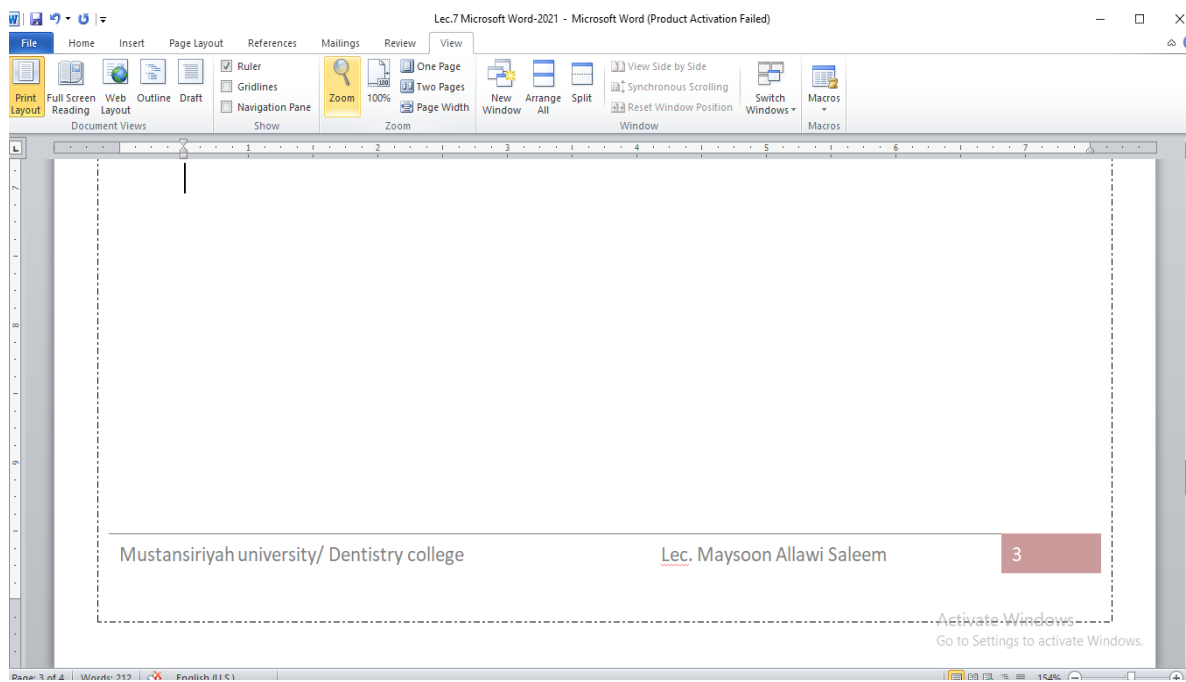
Lec.7 Microsoft Word-2021 - Microsoft Word (Product Activation Failed)

File Home Insert Page Layout References Mailings Review View

Print Layout Full Screen Reading Web Layout Outline Draft
Document Views

Ruler
Gridlines
Navigation Pane
Show

Zoom 100% One Page Two Pages Page Width
Zoom

New Window Arrange All Split View Side by Side Synchronous Scrolling Reset Window Position Switch Windows
Window

Macros
Macros

Mustansiriyah university/ Dentistry college Lec. Maysoon Allawi Saleem 3

Activate Windows
Go to Settings to activate Windows.

Page: 3 of 4 Words: 212 English (U.S.) 154%